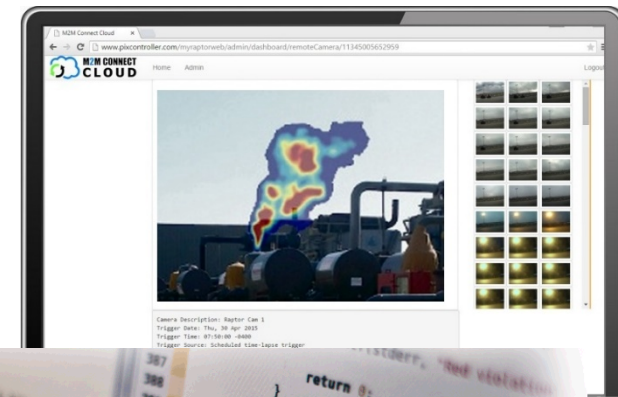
M2M Connect Cloud ×

www.pixcontroller.com/myraptorweb/admin/dashboard/remoteCamera/11345005652959

M2M CONNECT CLOUD

Home Admin

Logout

Camera Description: Raptor Cam 1
Trigger Date: Thu, 30 Apr 2015
Trigger Time: 07:50:00 -0400
Trigger Source: Scheduled time-lapse trigger

387
388

return 0;
}

stderr, "Red violation